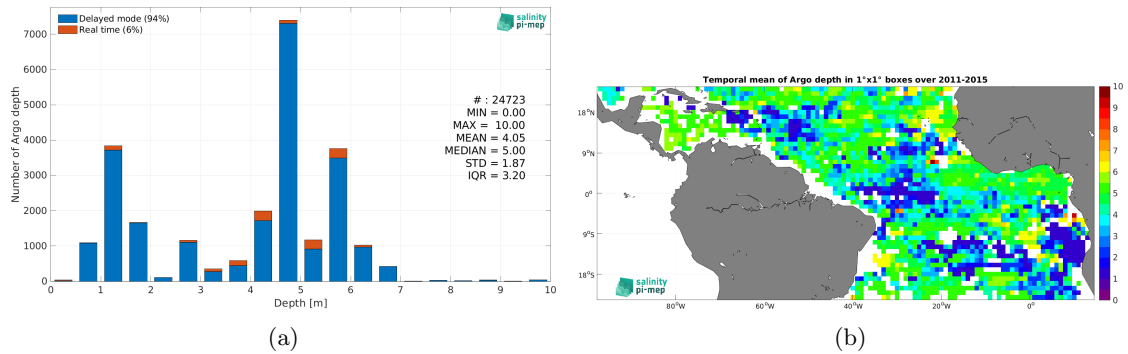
Delayed mode (94%)
Real time (6%)

salinity pi-mep

Number of Argo depth

7000
6000
5000
4000
3000
2000
1000
0

# : 24723
MIN = 0.00
MAX = 10.00
MEAN = 4.05
MEDIAN = 5.00
STD = 1.87
IQR = 3.20

0 1 2 3 4 5 6 7 8 9 10
Depth [m]

(a)

Temporal mean of Argo depth in 1°x1° boxes over 2011-2015

18°N
9°N
0°
9°S
18°S

80°W 60°W 40°W 20°W 0°

10
9
8
7
6
5
4
3
2
1
0

salinity pi-mep

(b)